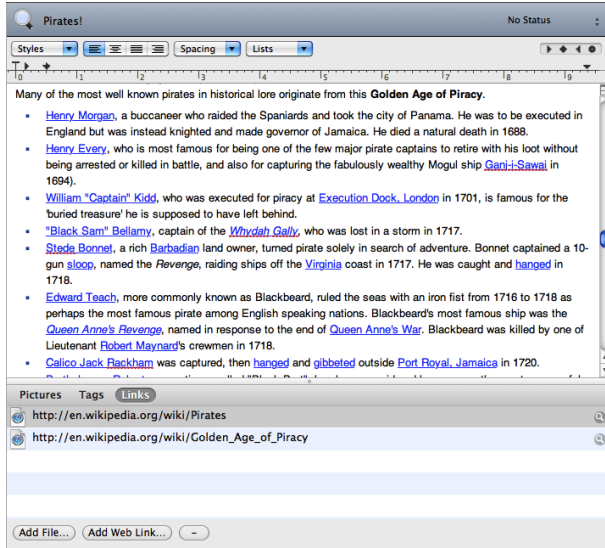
Pirates!

No Status

Styles

Spacing

Lists

0 1 2 3 4 5 6 7 8 9

Many of the most well known pirates in historical lore originate from this **Golden Age of Piracy**.

- Henry Morgan, a buccaneer who raided the Spaniards and took the city of Panama. He was to be executed in England but was instead knighted and made governor of Jamaica. He died a natural death in 1688.
- Henry Every, who is most famous for being one of the few major pirate captains to retire with his loot without being arrested or killed in battle, and also for capturing the fabulously wealthy Mogul ship Ganj-i-Sawai in 1694).
- William "Captain" Kidd, who was executed for piracy at Execution Dock, London in 1701, is famous for the 'buried treasure' he is supposed to have left behind.
- "Black Sam" Bellamy, captain of the *Whydah Gally*, who was lost in a storm in 1717.
- Stede Bonnet, a rich Barbadian land owner, turned pirate solely in search of adventure. Bonnet captained a 10-gun sloop, named the *Revenge*, raiding ships off the Virginia coast in 1717. He was caught and hanged in 1718.
- Edward Teach, more commonly known as Blackbeard, ruled the seas with an iron fist from 1716 to 1718 as perhaps the most famous pirate among English speaking nations. Blackbeard's most famous ship was the *Queen Anne's Revenge*, named in response to the end of Queen Anne's War. Blackbeard was killed by one of Lieutenant Robert Maynard's crewmen in 1718.
- Calico Jack Rackham was captured, then hanged and gibbeted outside Port Royal, Jamaica in 1720.
- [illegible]

Pictures Tags Links

http://en.wikipedia.org/wiki/Pirates

http://en.wikipedia.org/wiki/Golden_Age_of_Piracy

Add File... Add Web Link... –